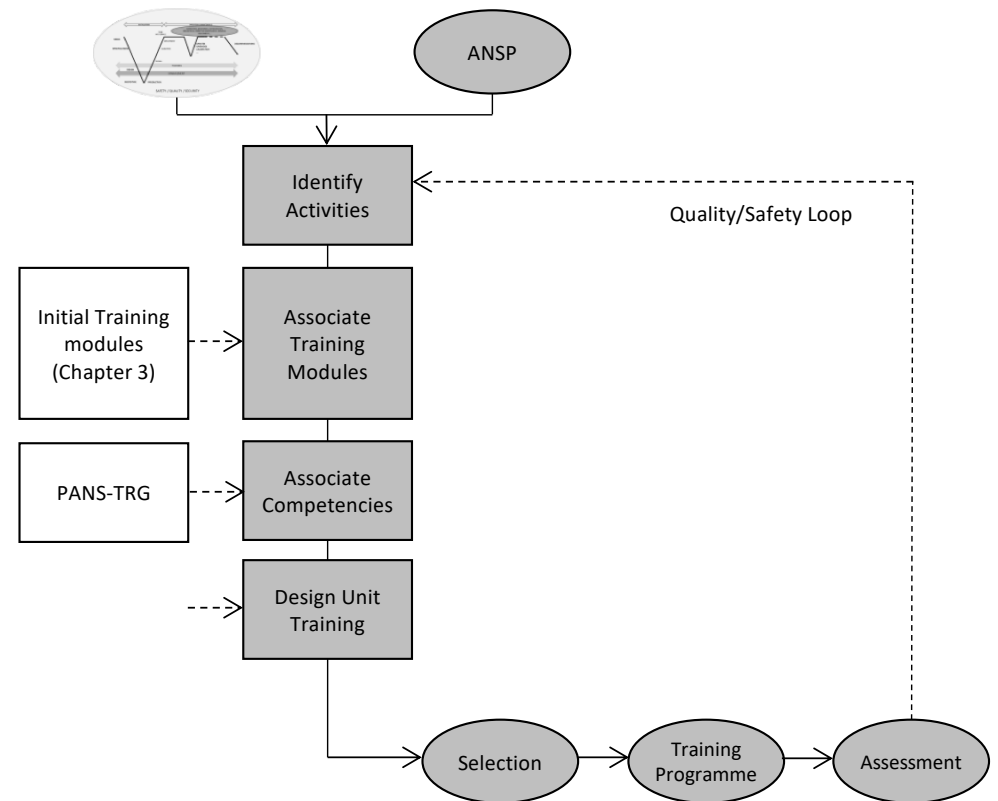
ANSP

Identify Activities

Quality/Safety Loop

Initial Training modules (Chapter 3)

Associate Training Modules

PANS-TRG

Associate Competencies

Design Unit Training

Selection

Training Programme

Assessment